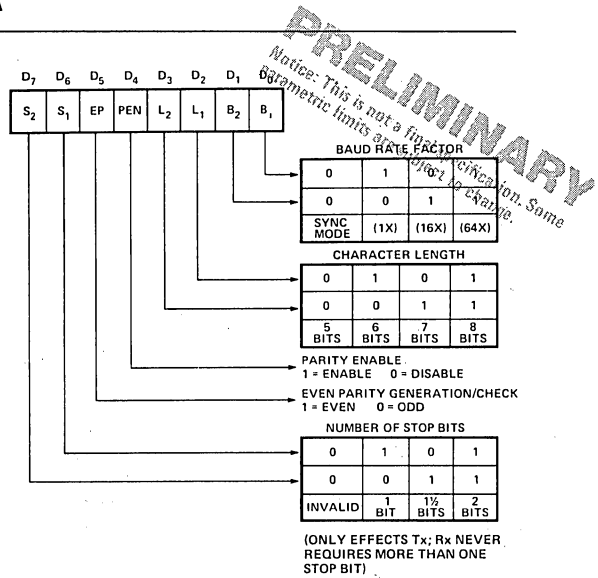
PRELIMINARY

Notice: This is not a final specification. Some parametric limits are subject to change.

| $D_7$ | $D_6$ | $D_5$ | $D_4$ | $D_3$ | $D_2$ | $D_1$ | $D_0$ |
|---|---|---|---|---|---|---|---|
| $S_2$ | $S_1$ | EP | PEN | $L_2$ | $L_1$ | $B_2$ | $B_1$ |

BAUD RATE FACTOR

| 0 | 1 | 0 | 1 |
|---|---|---|---|
| 0 | 0 | 1 | 1 |
| SYNC MODE | (1X) | (16X) | (64X) |

CHARACTER LENGTH

| 0 | 1 | 0 | 1 |
|---|---|---|---|
| 0 | 0 | 1 | 1 |
| 5 BITS | 6 BITS | 7 BITS | 8 BITS |

PARITY ENABLE
1 = ENABLE 0 = DISABLE

EVEN PARITY GENERATION/CHECK
1 = EVEN 0 = ODD

NUMBER OF STOP BITS

| 0 | 1 | 0 | 1 |
|---|---|---|---|
| 0 | 0 | 1 | 1 |
| INVALID | 1 BIT | 1½ BITS | 2 BITS |

(ONLY EFFECTS Tx; Rx NEVER REQUIRES MORE THAN ONE STOP BIT)